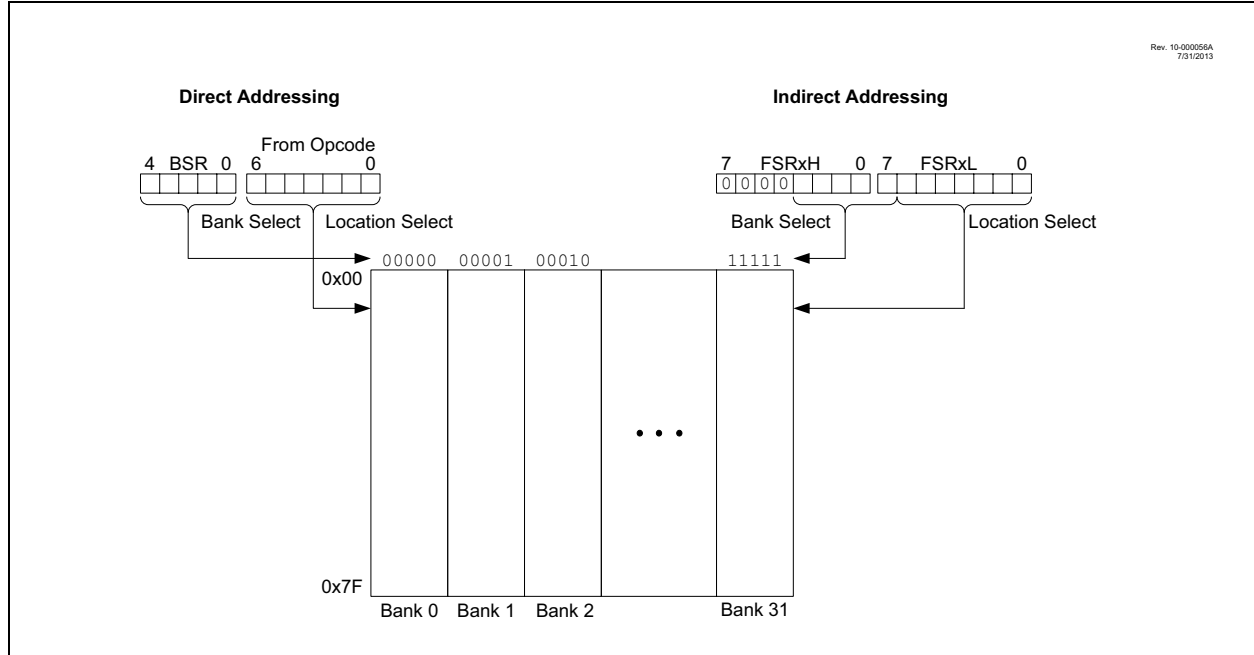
Rev. 10-000056A
7/31/2013

Direct Addressing

Indirect Addressing

From Opcode
4 BSR 0 6 0

7 FSRxH 0 7 FSRxL 0

0 0 0 0

Bank Select Location Select

Bank Select Location Select

00000 00001 00010 11111

0x00

• • •

0x7F

Bank 0 Bank 1 Bank 2 Bank 31